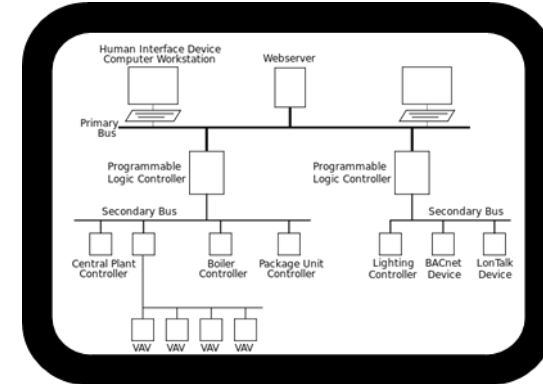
Human Interface Device
Computer Workstation

Webserver

Primary Bus

Programmable Logic Controller

Programmable Logic Controller

Secondary Bus

Secondary Bus

Central Plant Controller

Boiler Controller

Package Unit Controller

Lighting Controller

BACnet Device

LonTalk Device

VAV

VAV

VAV

VAV